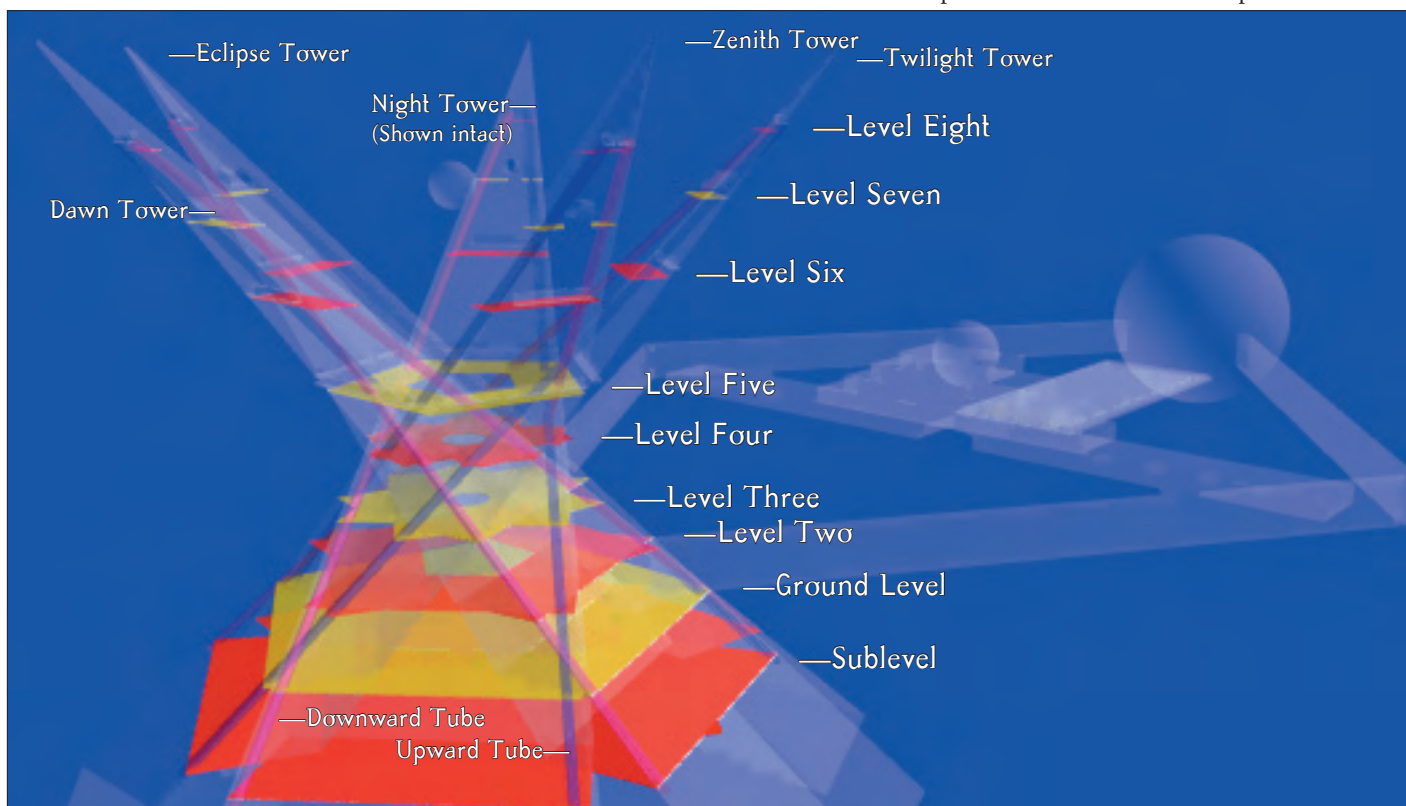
—Eclipse Tower

—Zenith Tower

—Twilight Tower

Night Tower—
(Shown intact)

—Level Eight

—Level Seven

Dawn Tower—

—Level Six

—Level Five

—Level Four

—Level Three

—Level Two

—Ground Level

—Sublevel

—Downward Tube

Upward Tube—